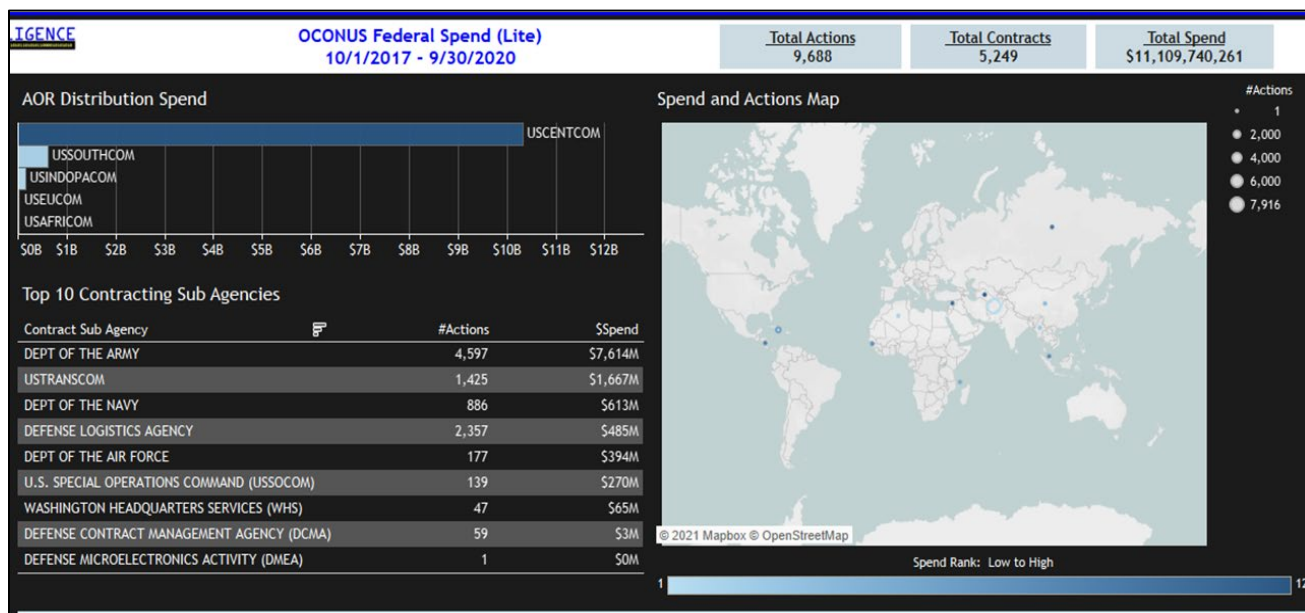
IGENCE

OCONUS Federal Spend (Lite)
10/1/2017 - 9/30/2020

Total Actions
9,688

Total Contracts
5,249

Total Spend
$11,109,740,261

AOR Distribution Spend

USCENTCOM
USSOUTHCOM
USINDOPACOM
USEUCOM
USAFRICOM

$0B $1B $2B $3B $4B $5B $6B $7B $8B $9B $10B $11B $12B

Top 10 Contracting Sub Agencies

| Contract Sub Agency | #Actions | $Spend |
|---|---|---|
| DEPT OF THE ARMY | 4,597 | $7,614M |
| USTRANSCOM | 1,425 | $1,667M |
| DEPT OF THE NAVY | 886 | $613M |
| DEFENSE LOGISTICS AGENCY | 2,357 | $485M |
| DEPT OF THE AIR FORCE | 177 | $394M |
| U.S. SPECIAL OPERATIONS COMMAND (USSOCOM) | 139 | $270M |
| WASHINGTON HEADQUARTERS SERVICES (WHS) | 47 | $65M |
| DEFENSE CONTRACT MANAGEMENT AGENCY (DCMA) | 59 | $3M |
| DEFENSE MICROELECTRONICS ACTIVITY (DMEA) | 1 | $0M |

Spend and Actions Map

#Actions
1
2,000
4,000
6,000
7,916

© 2021 Mapbox © OpenStreetMap

Spend Rank: Low to High

1
12